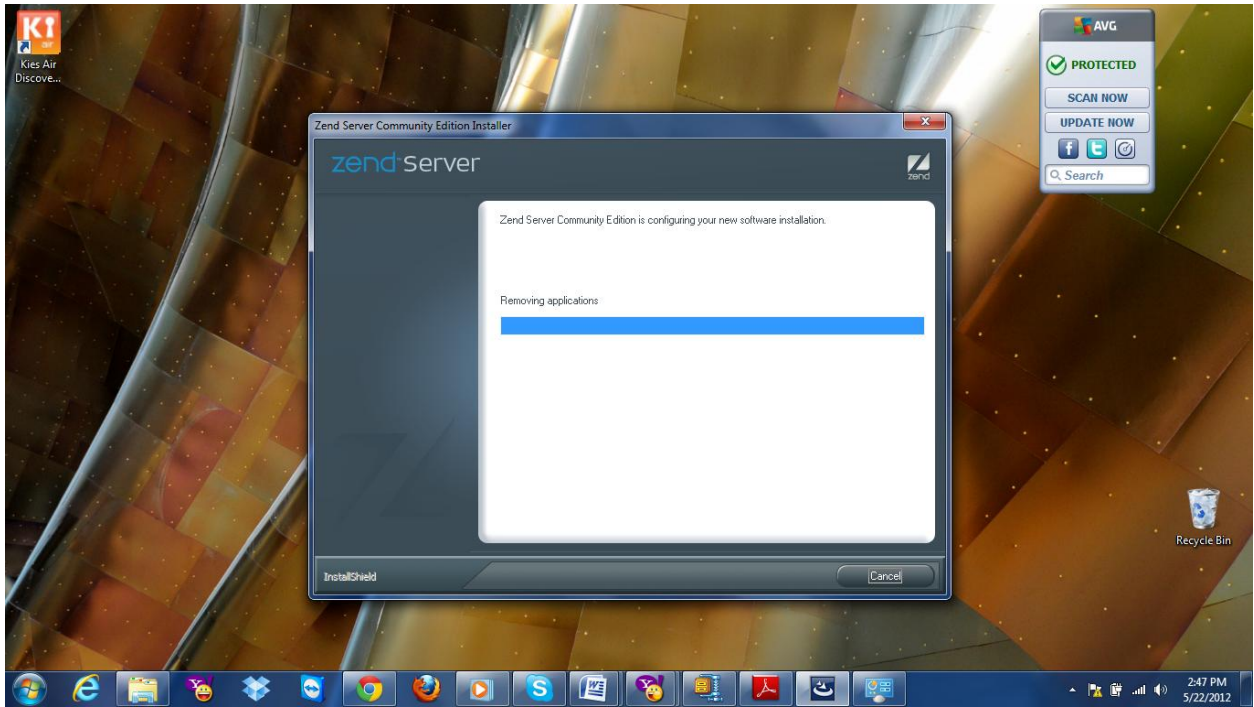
Kies Air Discove...

AVG
PROTECTED
SCAN NOW
UPDATE NOW
Search

Zend Server Community Edition Installer

zend server

zend

Zend Server Community Edition is configuring your new software installation.

Removing applications

InstallShield

Cancel

Recycle Bin

2:47 PM
5/22/2012